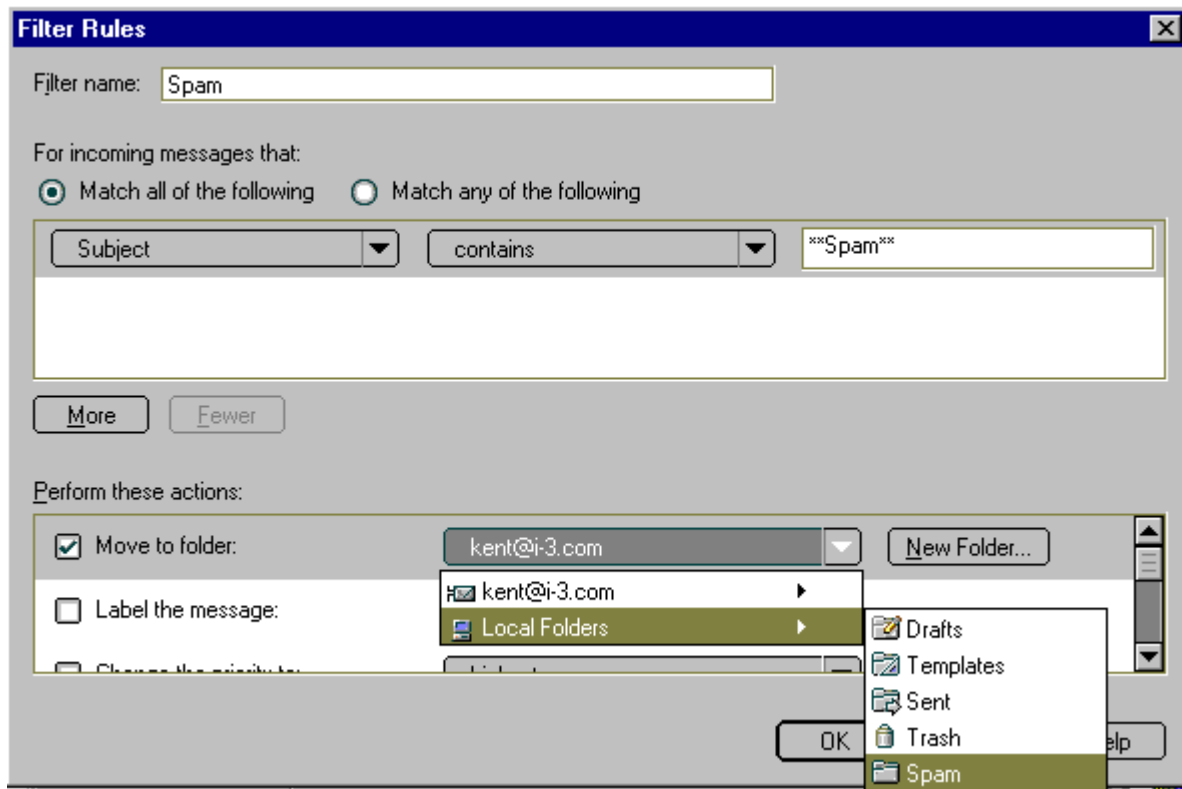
Filter Rules

Filter name: Spam

For incoming messages that:

Match all of the following  Match any of the following

Subject  contains  **Spam**

More  Fewer

Perform these actions:

Move to folder:  kent@i-3.com  New Folder...

kent@i-3.com

Local Folders

Label the message:

Drafts

Templates

Sent

Trash

Spam

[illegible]

OK  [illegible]elp